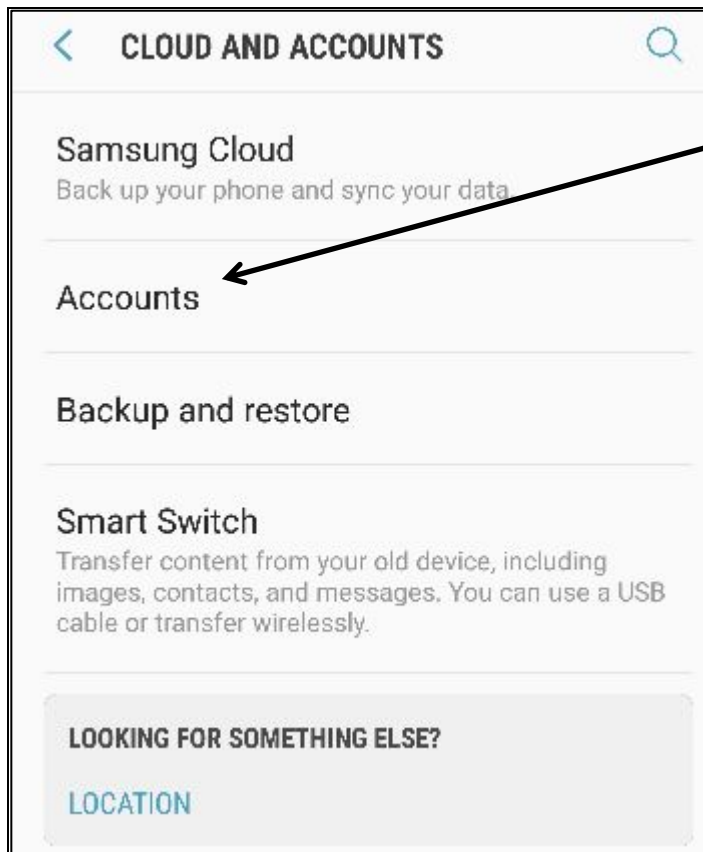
< CLOUD AND ACCOUNTS

Samsung Cloud
Back up your phone and sync your data

Accounts

Backup and restore

Smart Switch
Transfer content from your old device, including images, contacts, and messages. You can use a USB cable or transfer wirelessly.

LOOKING FOR SOMETHING ELSE?

LOCATION